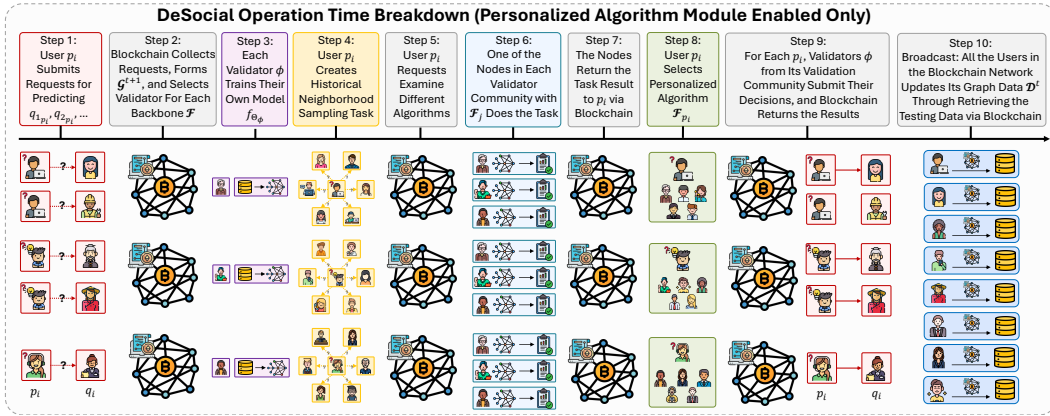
DeSocial Operation Time Breakdown (Personalized Algorithm Module Enabled Only)

Step 1: User $p_i$ Submits Requests for Predicting $q_{1_{p_i}}, q_{2_{p_i}}, \cdots$

Step 2: Blockchain Collects Requests, Forms $\mathcal{G}^{t+1}$, and Selects Validator For Each Backbone $\mathcal{F}$

Step 3: Each Validator $\phi$ Trains Their Own Model $f_{\Theta_\phi}$

Step 4: User $p_i$ Creates Historical Neighborhood Sampling Task

Step 5: User $p_i$ Requests Examine Different Algorithms

Step 6: One of the Nodes in Each Validator Community with $\mathcal{F}_j$ Does the Task

Step 7: The Nodes Return the Task Result to $p_i$ via Blockchain

Step 8: User $p_i$ Selects Personalized Algorithm $\mathcal{F}_{p_i}$

Step 9: For Each $p_i$, Validators $\phi$ from Its Validation Community Submit Their Decisions, and Blockchain Returns the Results

Step 10: Broadcast: All the Users in the Blockchain Network Updates Its Graph Data $\mathcal{D}^t$ Through Retrieving the Testing Data via Blockchain

$p_i$ $q_i$

$p_i$ $q_i$